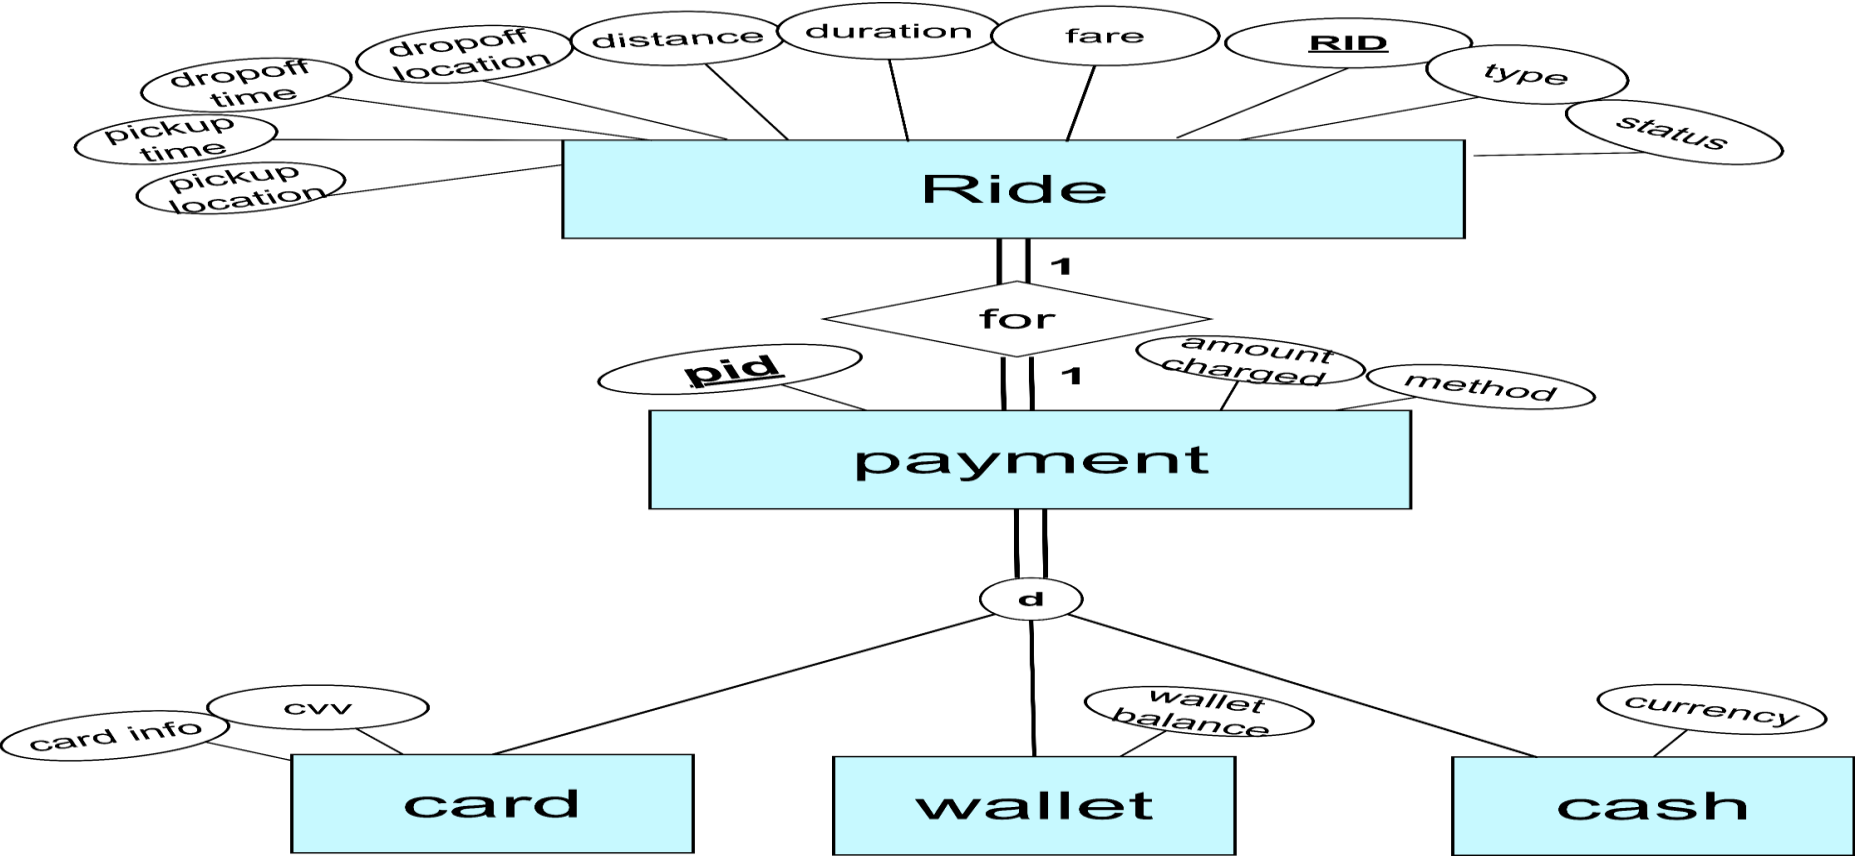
dropoff location

distance

duration

fare

RID

dropoff time

type

pickup time

status

pickup location

Ride

1

for

amount charged

pid

1

method

payment

d

cvv

wallet balance

currency

card info

card

wallet

cash